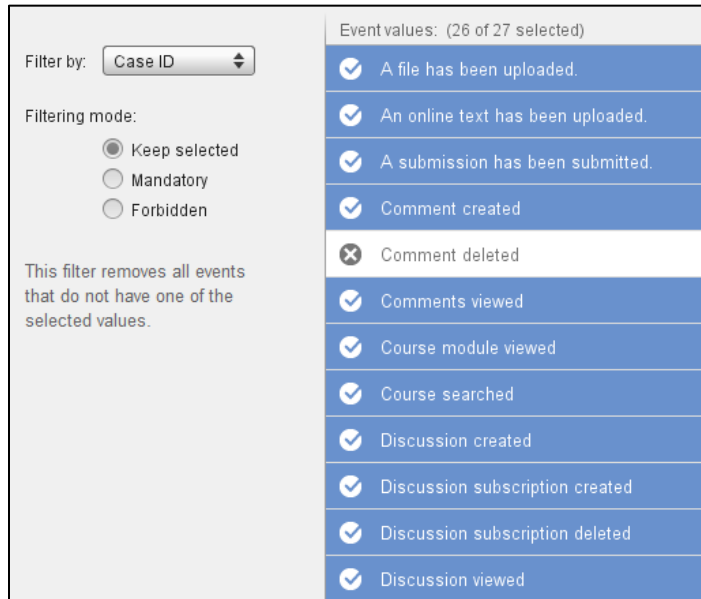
Filter by: Case ID

Filtering mode:

Keep selected
Mandatory
Forbidden

This filter removes all events that do not have one of the selected values.

Event values: (26 of 27 selected)

A file has been uploaded.
An online text has been uploaded.
A submission has been submitted.
Comment created
Comment deleted
Comments viewed
Course module viewed
Course searched
Discussion created
Discussion subscription created
Discussion subscription deleted
Discussion viewed